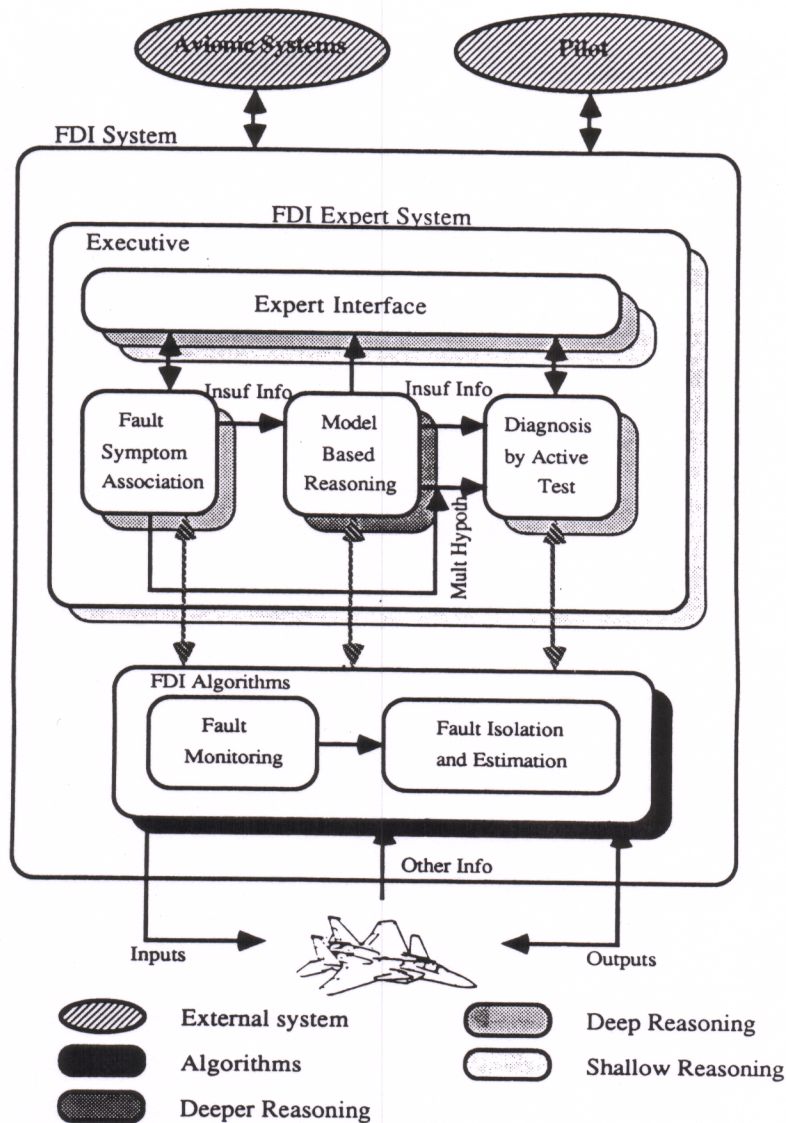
Avionic Systems

Pilot

FDI System

FDI Expert System

Executive

Expert Interface

Insuf Info

Insuf Info

Fault Symptom Association

Model Based Reasoning

Diagnosis by Active Test

Mult Hypoth

FDI Algorithms

Fault Monitoring

Fault Isolation and Estimation

Other Info

Inputs

Outputs

External system

Algorithms

Deeper Reasoning

Deep Reasoning

Shallow Reasoning